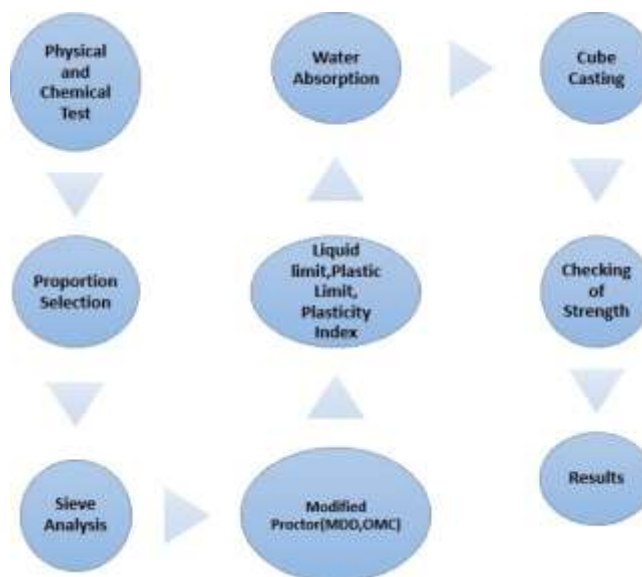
Physical and Chemical Test

Proportion Selection

Sieve Analysis

Modified Proctor(MDD,OMC)

Liquid limit,Plastic Limit, Plasticity Index

Water Absorption

Cube Casting

Checking of Strength

Results